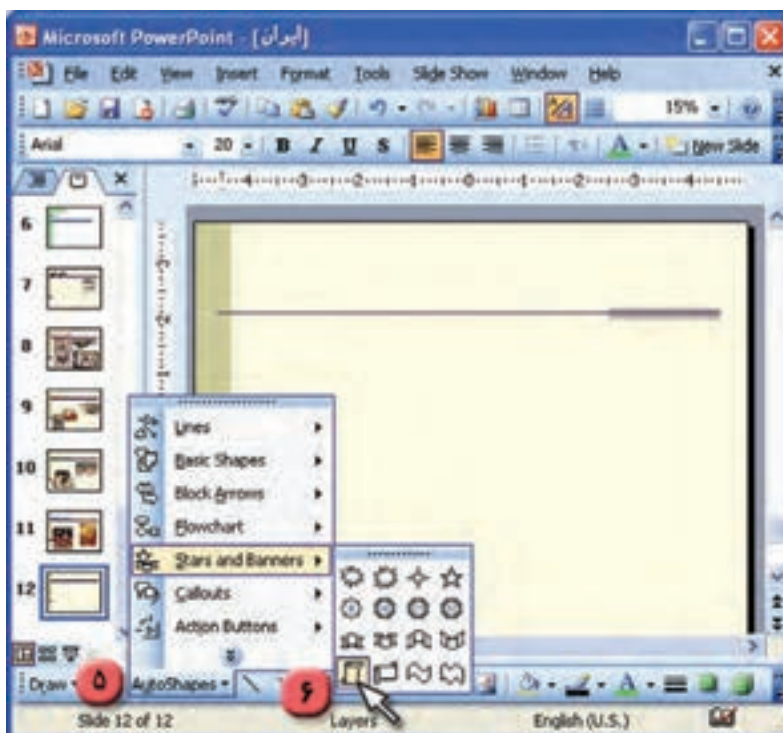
Microsoft PowerPoint - [ایران]

File Edit View Insert Format Tools Slide Show Window Help

15%

Arial 20 B I U S New Slide

6
7
8
9
10
11
12

Lines
Basic Shapes
Block Arrows
Flowchart
Stars and Banners
Callouts
Action Buttons

Draw ۵ AutoShapes ۶

Slide 12 of 12 Layers English (U.S.)